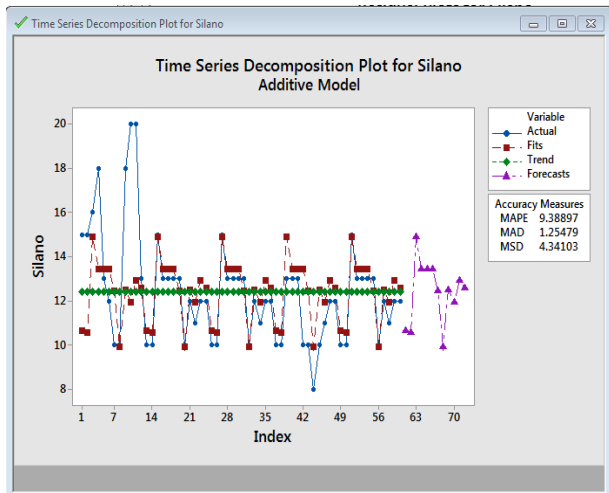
Time Series Decomposition Plot for Silano

Time Series Decomposition Plot for Silano
Additive Model

Variable
Actual
Fits
Trend
Forecasts

Accuracy Measures
MAPE 9,38897
MAD 1,25479
MSD 4,34103

Silano
20
18
16
14
12
10
8

1 7 14 21 28 35 42 49 56 63 70
Index